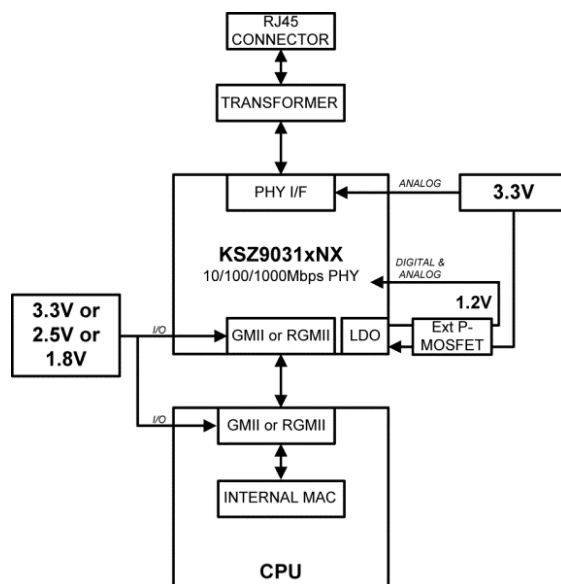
RJ45 CONNECTOR

TRANSFORMER

PHY I/F

ANALOG

3.3V

KSZ9031xNX
10/100/1000Mbps PHY

DIGITAL & ANALOG

1.2V

3.3V or 2.5V or 1.8V

I/O

GMII or RGMII

LDO

Ext P-MOSFET

I/O

GMII or RGMII

INTERNAL MAC

CPU